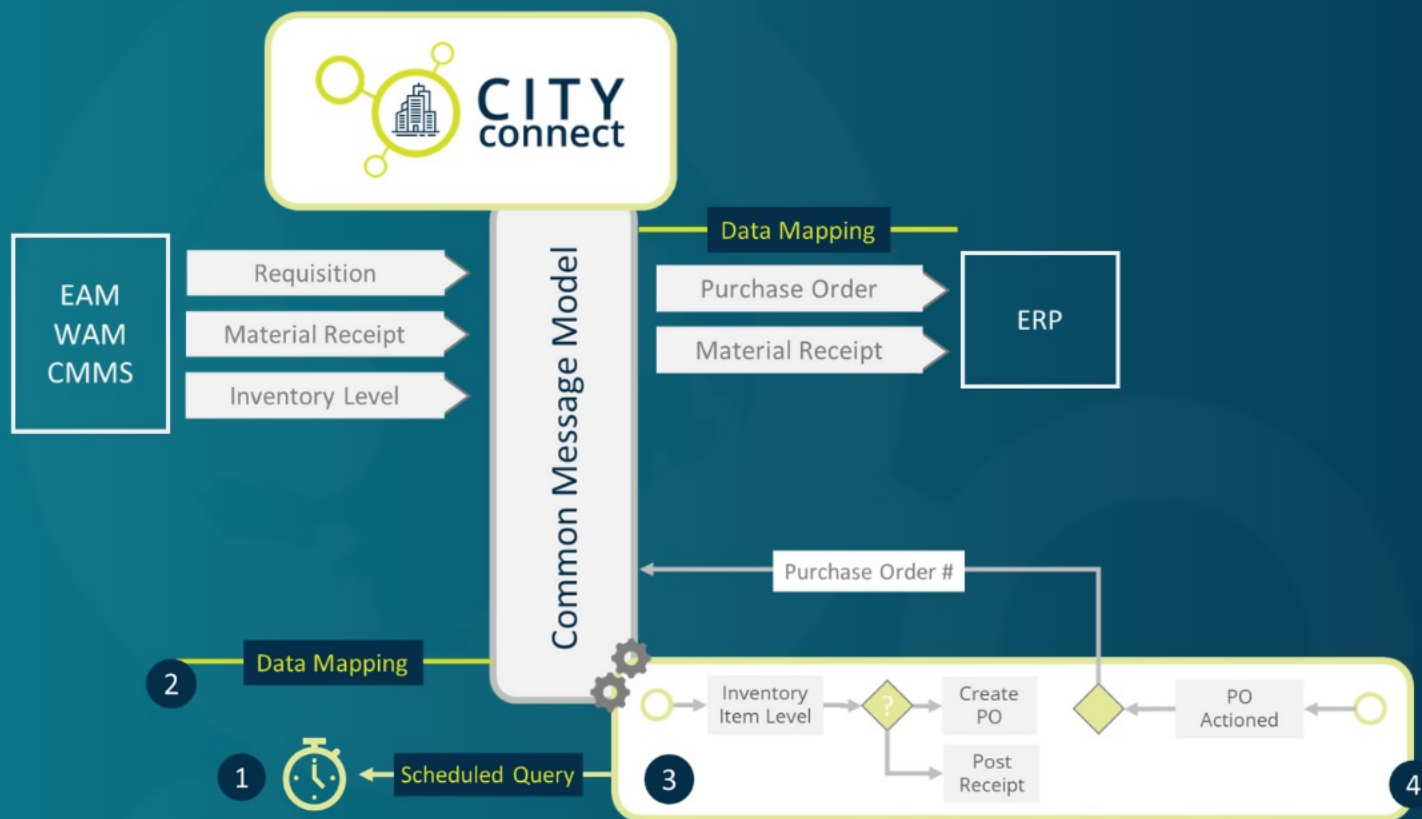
CITY connect

Data Mapping

EAM
WAM
CMMS

Requisition

Material Receipt

Inventory Level

Common Message Model

Purchase Order

Material Receipt

ERP

Purchase Order #

2

Data Mapping

Inventory Item Level

?

Create PO

Post Receipt

PO Actioned

1

Scheduled Query

3

4